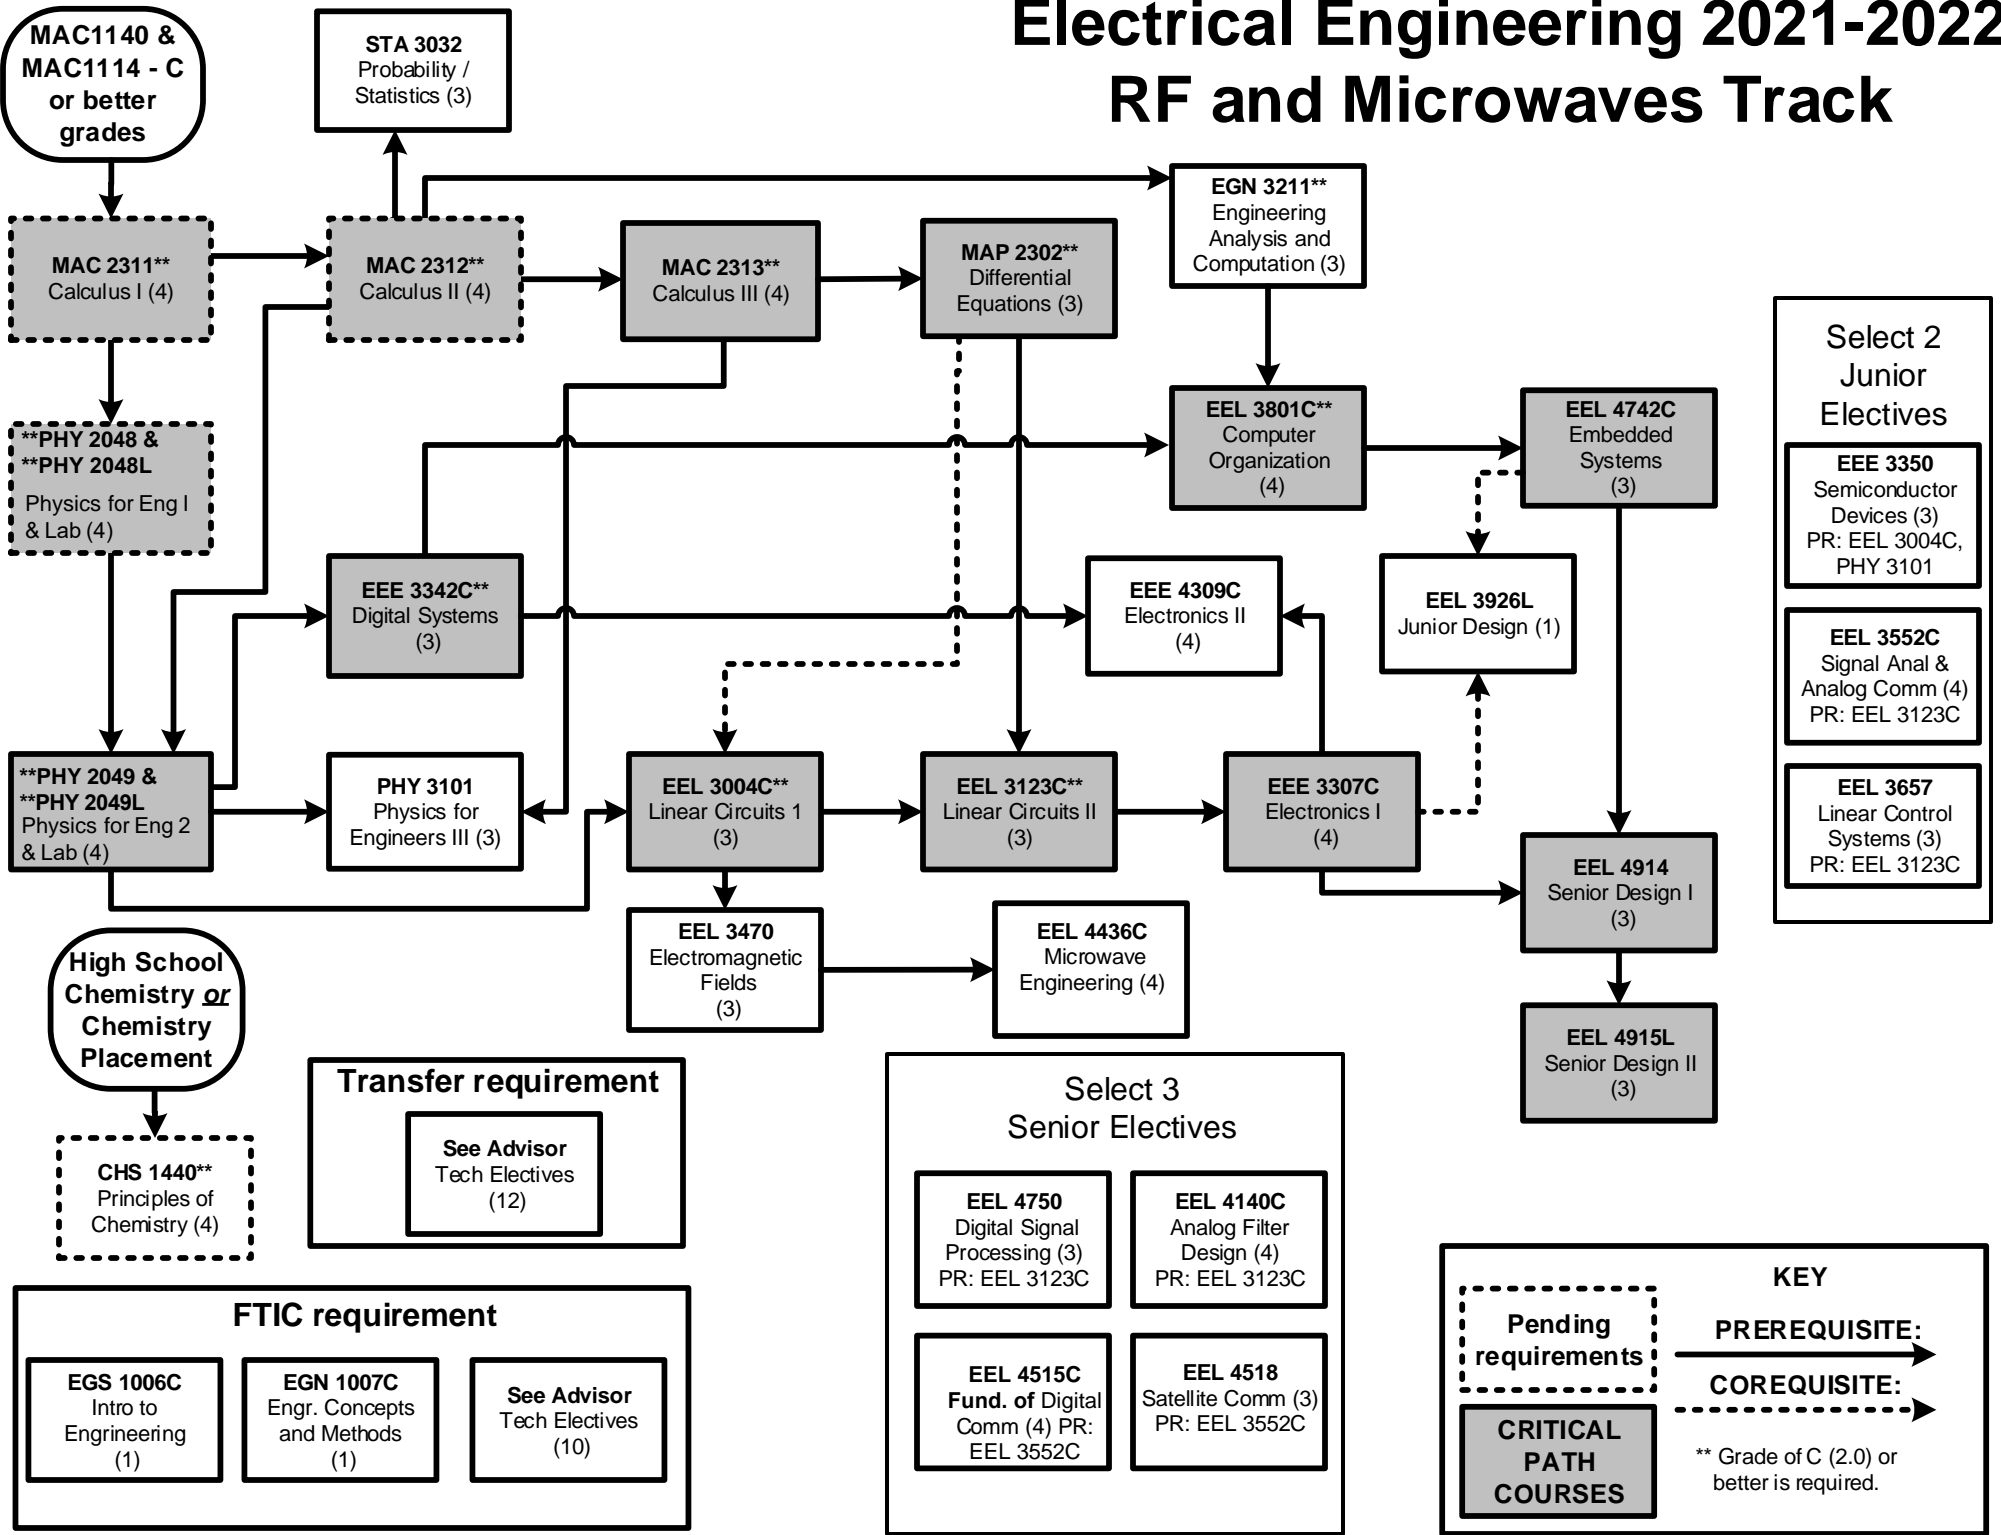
Electrical Engineering 2021-2022
RF and Microwaves Track

MAC1140 & MAC1114 - C or better grades

STA 3032
Probability / Statistics (3)

MAC 2311**
Calculus I (4)

MAC 2312**
Calculus II (4)

MAC 2313**
Calculus III (4)

MAP 2302**
Differential Equations (3)

EGN 3211**
Engineering Analysis and Computation (3)

**PHY 2048 &
**PHY 2048L
Physics for Eng I & Lab (4)

EEL 3801C**
Computer Organization (4)

EEL 4742C
Embedded Systems (3)

Select 2 Junior Electives

EEE 3350
Semiconductor Devices (3)
PR: EEL 3004C, PHY 3101

EEE 3342C**
Digital Systems (3)

EEE 4309C
Electronics II (4)

EEL 3926L
Junior Design (1)

EEL 3552C
Signal Anal & Analog Comm (4)
PR: EEL 3123C

**PHY 2049 &
**PHY 2049L
Physics for Eng 2 & Lab (4)

PHY 3101
Physics for Engineers III (3)

EEL 3004C**
Linear Circuits 1 (3)

EEL 3123C**
Linear Circuits II (3)

EEE 3307C
Electronics I (4)

EEL 3657
Linear Control Systems (3)
PR: EEL 3123C

EEL 4914
Senior Design I (3)

EEL 3470
Electromagnetic Fields (3)

EEL 4436C
Microwave Engineering (4)

High School Chemistry or Chemistry Placement

EEL 4915L
Senior Design II (3)

Transfer requirement

See Advisor
Tech Electives (12)

Select 3 Senior Electives

CHS 1440**
Principles of Chemistry (4)

EEL 4750
Digital Signal Processing (3)
PR: EEL 3123C

EEL 4140C
Analog Filter Design (4)
PR: EEL 3123C

FTIC requirement

EGS 1006C
Intro to Engrineering (1)

EGN 1007C
Engr. Concepts and Methods (1)

See Advisor
Tech Electives (10)

EEL 4515C
Fund. of Digital Comm (4) PR: EEL 3552C

EEL 4518
Satellite Comm (3)
PR: EEL 3552C

KEY

Pending requirements

PREREQUISITE:

COREQUISITE:

CRITICAL PATH COURSES

** Grade of C (2.0) or better is required.